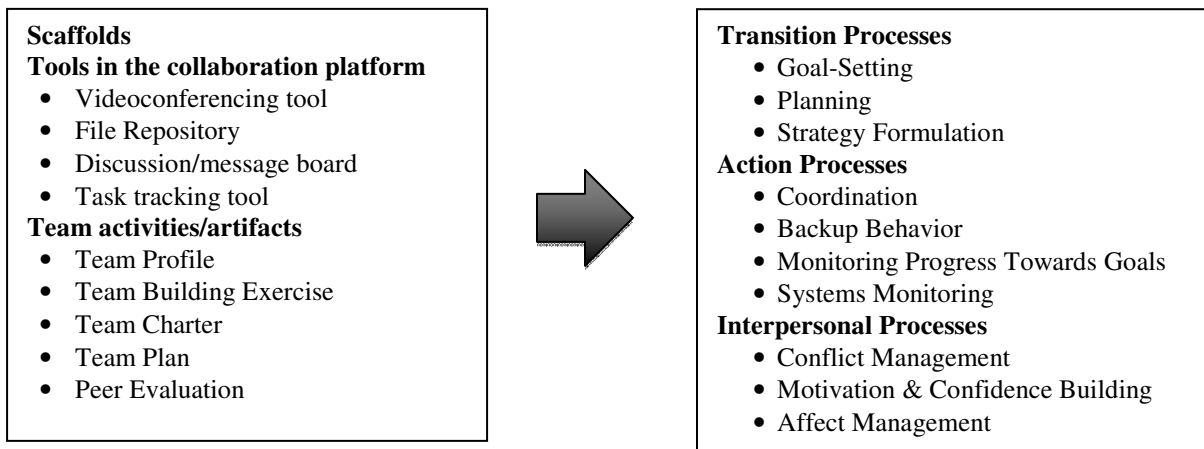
**Scaffolds**
**Tools in the collaboration platform**
- Videoconferencing tool
- File Repository
- Discussion/message board
- Task tracking tool

**Team activities/artifacts**
- Team Profile
- Team Building Exercise
- Team Charter
- Team Plan
- Peer Evaluation

**Transition Processes**
- Goal-Setting
- Planning
- Strategy Formulation

**Action Processes**
- Coordination
- Backup Behavior
- Monitoring Progress Towards Goals
- Systems Monitoring

**Interpersonal Processes**
- Conflict Management
- Motivation & Confidence Building
- Affect Management